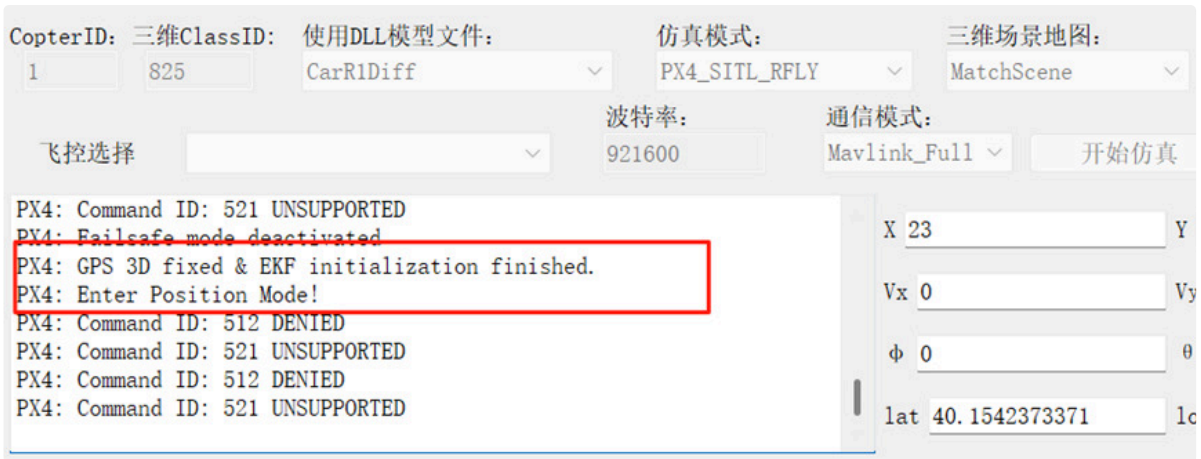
CopterID: 三维ClassID: 使用DLL模型文件: 仿真模式: 三维场景地图:
1 825 CarR1Diff PX4_SITL_RFLY MatchScene

波特率: 通信模式:
飞控选择 921600 Mavlink_Full 开始仿真

PX4: Command ID: 521 UNSUPPORTED
PX4: Failsafe mode deactivated
PX4: GPS 3D fixed & EKF initialization finished.
PX4: Enter Position Mode!
PX4: Command ID: 512 DENIED
PX4: Command ID: 521 UNSUPPORTED
PX4: Command ID: 512 DENIED
PX4: Command ID: 521 UNSUPPORTED

X 23 Y
Vx 0 Vy
ϕ 0 θ
lat 40.1542373371 lo